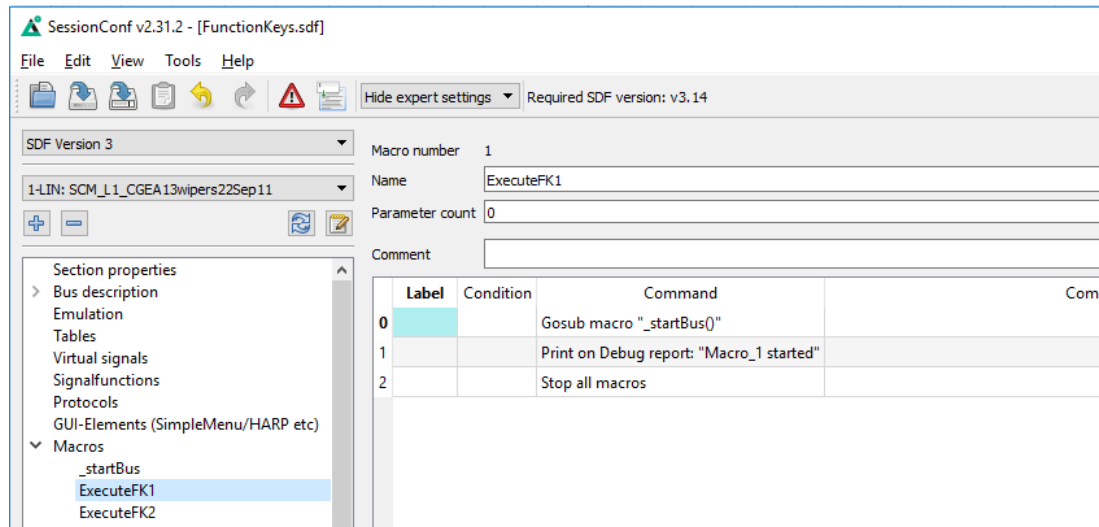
SessionConf v2.31.2 - [FunctionKeys.sdf]

File Edit View Tools Help

Hide expert settings

Required SDF version: v3.14

SDF Version 3

1-LIN: SCM_L1_CGEA13wipers22Sep11

Section properties
Bus description
Emulation
Tables
Virtual signals
Signalfunctions
Protocols
GUI-Elements (SimpleMenu/HARP etc)
Macros
_startBus
ExecuteFK1
ExecuteFK2

Macro number 1
Name ExecuteFK1
Parameter count 0
Comment

| | Label | Condition | Command | Com |
|---|---|---|---|---|
| 0 | | | Gosub macro "_startBus()" | |
| 1 | | | Print on Debug report: "Macro_1 started" | |
| 2 | | | Stop all macros | |